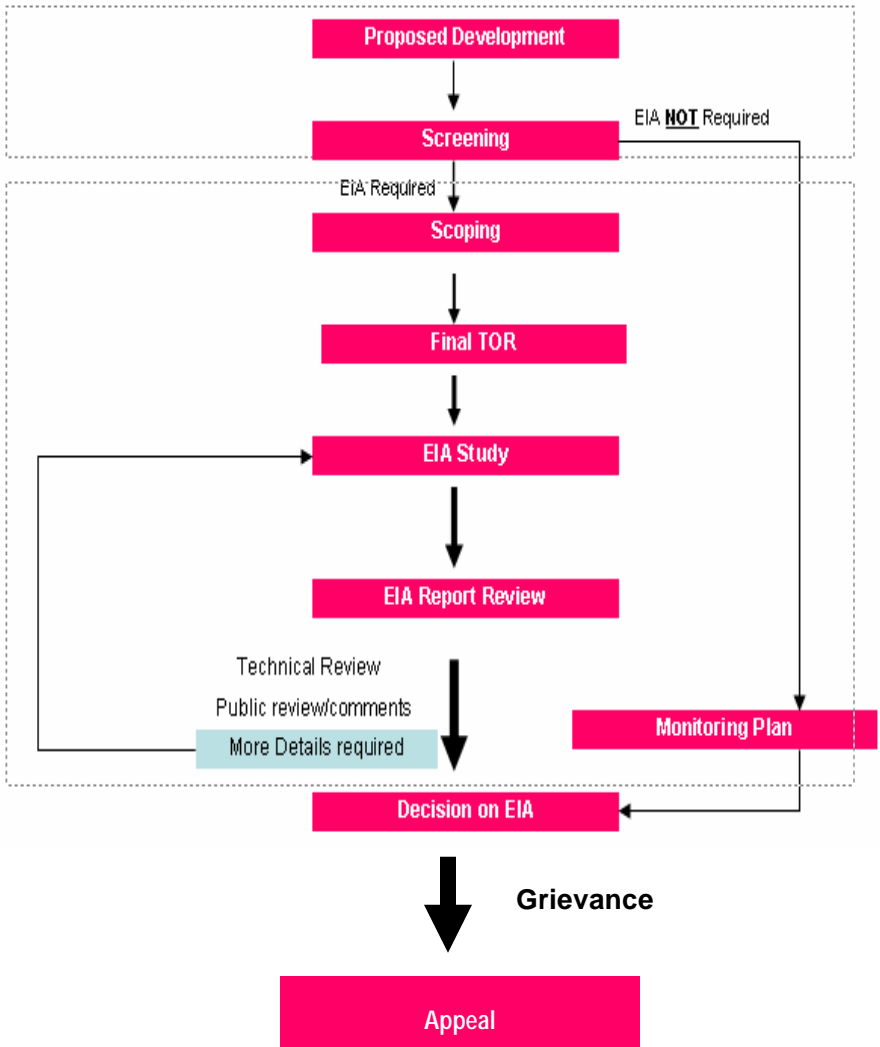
Proposed Development

Screening

EIA **NOT** Required

EIA Required

Scoping

Final TOR

EIA Study

EIA Report Review

Technical Review

Public review/comments

More Details required

Monitoring Plan

Decision on EIA

Grievance

Appeal